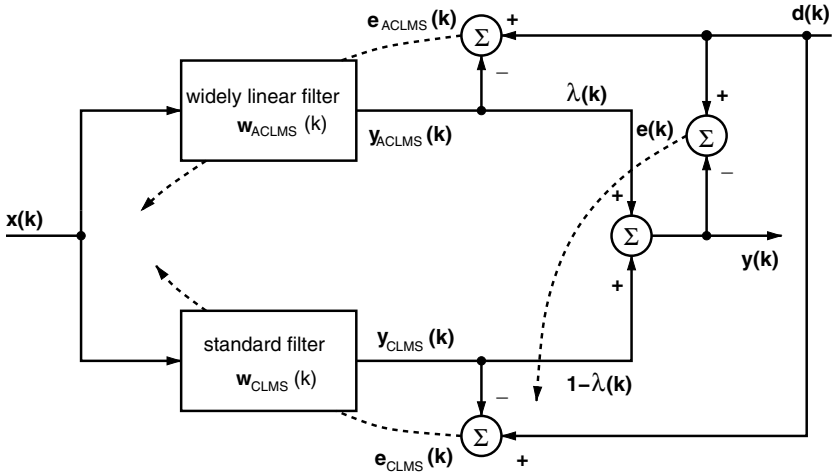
$e_{ACLMS}$ (k)
$\Sigma$
+
–
d(k)
widely linear filter
$w_{ACLMS}$ (k)
$y_{ACLMS}$ (k)
$\lambda$(k)
+
e(k)
$\Sigma$
–
x(k)
+
$\Sigma$
y(k)
+
standard filter
$w_{CLMS}$ (k)
$y_{CLMS}$ (k)
1–$\lambda$(k)
–
$\Sigma$
$e_{CLMS}$ (k)
+